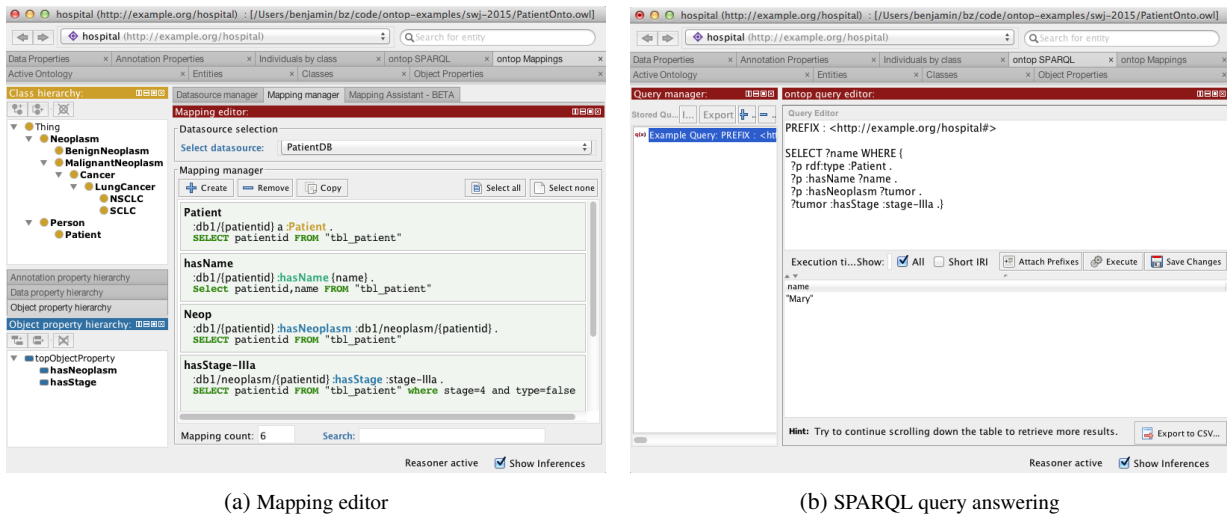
hospital (http://example.org/hospital) : [/Users/benjamin/bz/code/ontop-examples/swj-2015/PatientOnto.owl]

hospital (http://example.org/hospital)

Search for entity

Data Properties × Annotation Properties × Individuals by class × ontop SPARQL × ontop Mappings ×

Active Ontology × Entities × Classes × Object Properties ×

Class hierarchy:

Thing
Neoplasm
BenignNeoplasm
MalignantNeoplasm
Cancer
LungCancer
NSCLC
SCLC
Person
Patient

Annotation property hierarchy
Data property hierarchy
Object property hierarchy
Object property hierarchy:

topObjectProperty
hasNeoplasm
hasStage

Datasource manager | Mapping manager | Mapping Assistant - BETA

Mapping editor:

Datasource selection

Select datasource: PatientDB

Mapping manager

Create | Remove | Copy | Select all | Select none

Patient
:db1/{patientid} a :Patient .
SELECT patientid FROM "tbl_patient"

hasName
:db1/{patientid} :hasName {name} .
Select patientid,name FROM "tbl_patient"

Neop
:db1/{patientid} :hasNeoplasm :db1/neoplasm/{patientid} .
SELECT patientid FROM "tbl_patient"

hasStage-IIIa
:db1/neoplasm/{patientid} :hasStage :stage-IIIa .
SELECT patientid FROM "tbl_patient" where stage=4 and type=false

Mapping count: 6 Search:

Reasoner active Show Inferences

(a) Mapping editor

hospital (http://example.org/hospital) : [/Users/benjamin/bz/code/ontop-examples/swj-2015/PatientOnto.owl]

hospital (http://example.org/hospital)

Search for entity

Data Properties × Annotation Properties × Individuals by class × ontop SPARQL × ontop Mappings ×

Active Ontology × Entities × Classes × Object Properties ×

Query manager:

Stored Qu... I... Export

Example Query: PREFIX : <ht

ontop query editor:

Query Editor

PREFIX : <http://example.org/hospital#>

SELECT ?name WHERE {
?p rdf:type :Patient .
?p :hasName ?name .
?p :hasNeoplasm ?tumor .
?tumor :hasStage :stage-IIIa .}

Execution ti...Show: All Short IRI Attach Prefixes Execute Save Changes

name
"Mary"

Hint: Try to continue scrolling down the table to retrieve more results.

Export to CSV...

Reasoner active Show Inferences

(b) SPARQL query answering